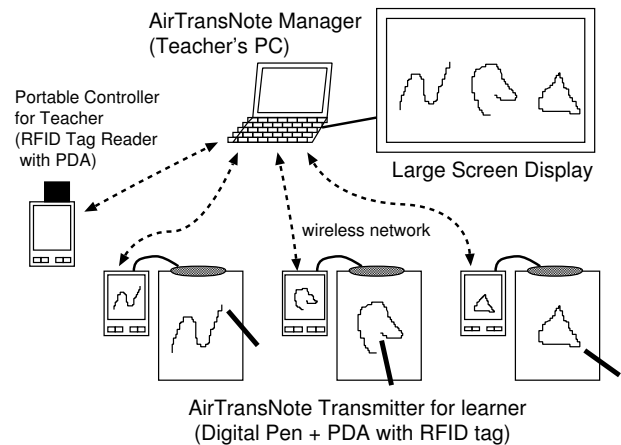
AirTransNote Manager
(Teacher's PC)

Portable Controller for Teacher
(RFID Tag Reader with PDA)

Large Screen Display

wireless network

AirTransNote Transmitter for learner
(Digital Pen + PDA with RFID tag)